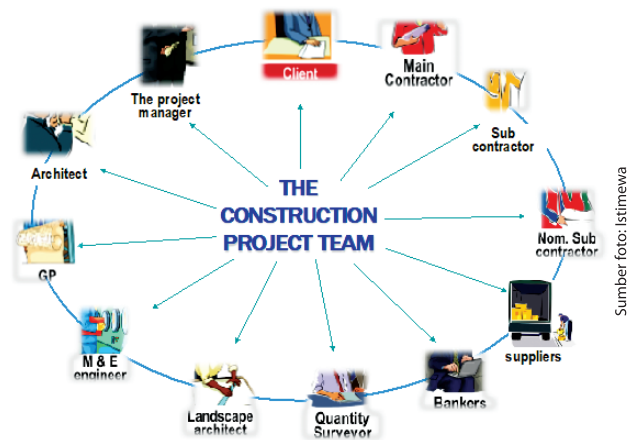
THE CONSTRUCTION PROJECT TEAM

Client

Main Contractor

Sub contractor

Nom. Sub contractor

suppliers

Bankers

Quantity Surveyor

Landscape architect

M & E engineer

GP

Architect

The project manager

Sumber foto: Istimewa